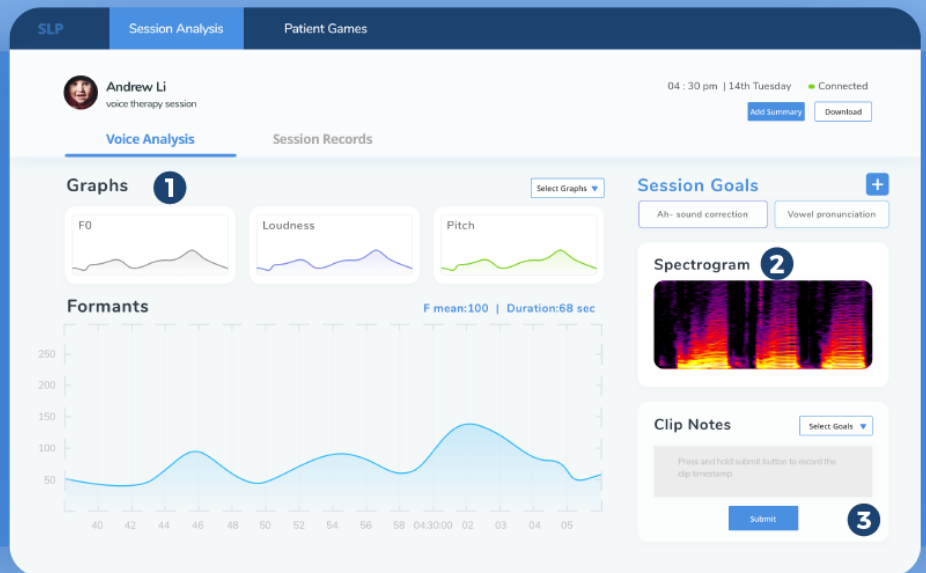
SLP Session Analysis Patient Games

Andrew Li
voice therapy session

04 : 30 pm | 14th Tuesday ● Connected

Add Summary Download

Voice Analysis Session Records

Graphs 1

Select Graphs ▾

F0

Loudness

Pitch

Formants

F mean:100 | Duration:68 sec

250
200
150
100
50

40 42 44 46 48 50 52 54 56 58 04:30:00 02 03 04 05

Session Goals +

Ah- sound correction Vowel pronunciation

Spectrogram 2

Clip Notes

Select Goals ▾

Press and hold submit button to record the clip timestamp

Submit

3